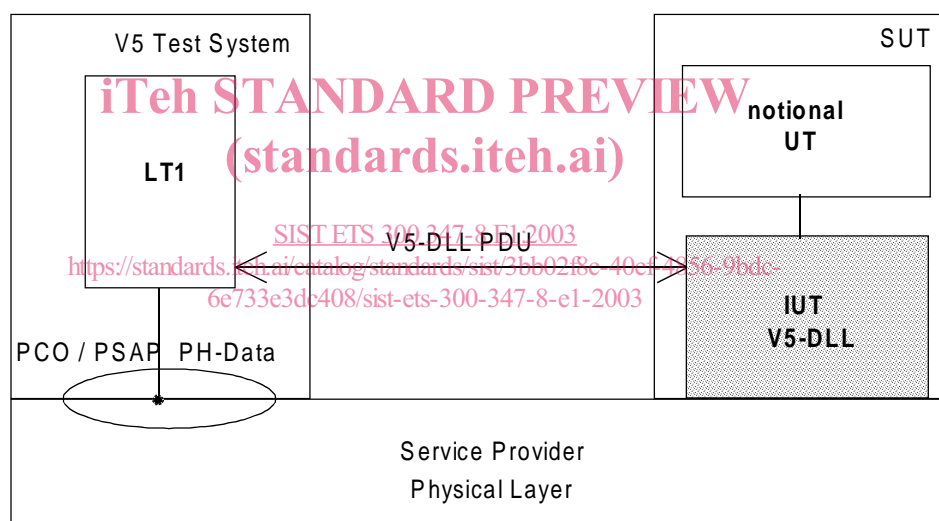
V5 Test System

iTeh STANDARD PREVIEW
(standards.iteh.ai)

LT1

SUT

notional
UT

SIST ETS 300 347-8 E1:2003
V5-DLL PDU
https://standards.iteh.ai/catalog/standards/sist/3bb02f8e-40cf-4956-9bdc-6e733e3dc408/sist-ets-300-347-8-e1-2003

IUT
V5-DLL

PCO / PSAP PH-Data

Service Provider
Physical Layer